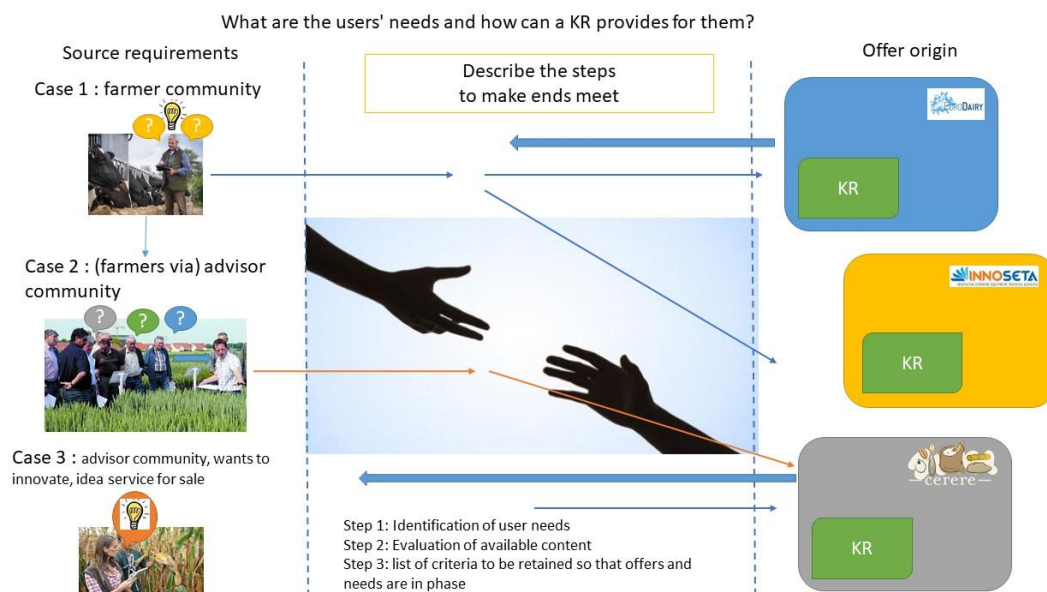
What are the users' needs and how can a KR provides for them?

Source requirements

Case 1 : farmer community

?

?

Case 2 : (farmers via) advisor community

?

?

?

Case 3 : advisor community, wants to innovate, idea service for sale

Describe the steps to make ends meet

Step 1: Identification of user needs
Step 2: Evaluation of available content
Step 3: list of criteria to be retained so that offers and needs are in phase

Offer origin

EURODAIRY

KR

INNOSETA

KR

cerere

KR